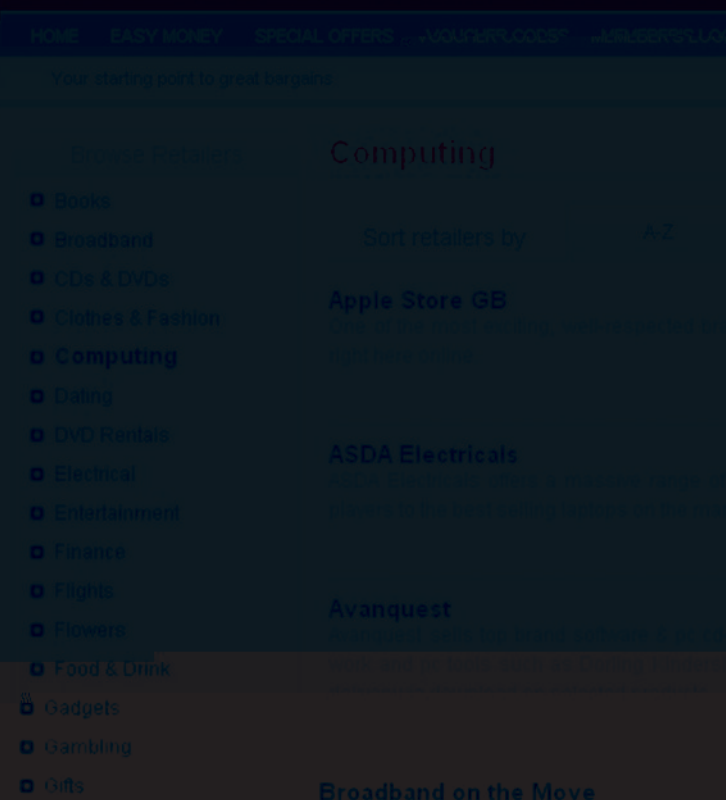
HOME EASY MONEY SPECIAL OFFERS VOUCHER CODES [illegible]

Your starting point to great bargains

Browse Retailers

Books
Broadband
CDs & DVDs
Clothes & Fashion
Computing
Dating
DVD Rentals
Electrical
Entertainment
Finance
Flights
Flowers
Food & Drink
Gadgets
Gambling
Gifts

Computing

Sort retailers by A-Z

Apple Store GB
One of the most exciting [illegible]
right here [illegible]

ASDA Electricals
ASDA Electricals offers a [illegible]
Players to the most cutting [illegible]

Avanquest
Avanquest sells top brand software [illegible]
work and play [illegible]
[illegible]

Broadband on the Move